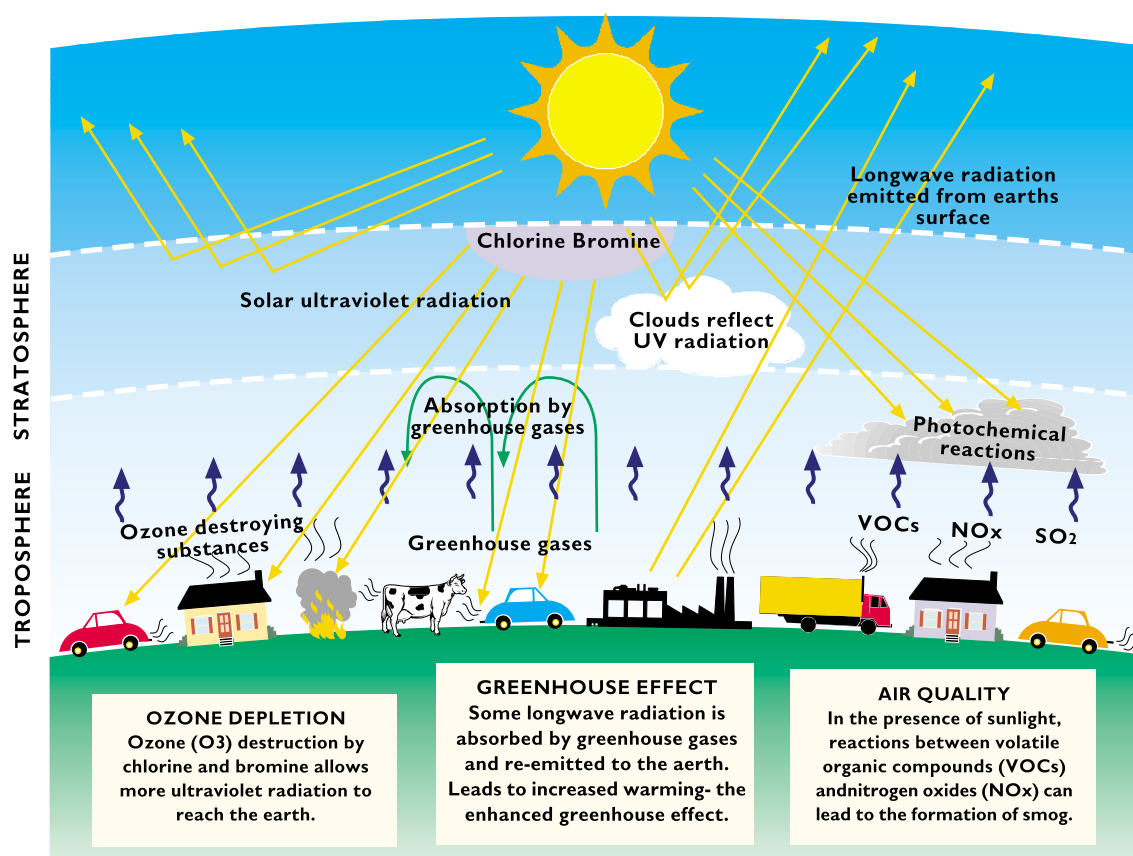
STRATOSPHERE

TROPOSPHERE

Longwave radiation emitted from earths surface

Chlorine Bromine

Solar ultraviolet radiation

Clouds reflect UV radiation

Absorption by greenhouse gases

Photochemical reactions

Ozone destroying substances

Greenhouse gases

VOCs

NOx

SO2

OZONE DEPLETION
Ozone (O3) destruction by chlorine and bromine allows more ultraviolet radiation to reach the earth.

GREENHOUSE EFFECT
Some longwave radiation is absorbed by greenhouse gases and re-emitted to the aerth. Leads to increased warming- the enhanced greenhouse effect.

AIR QUALITY
In the presence of sunlight, reactions between volatile organic compounds (VOCs) andnitrogen oxides (NOx) can lead to the formation of smog.